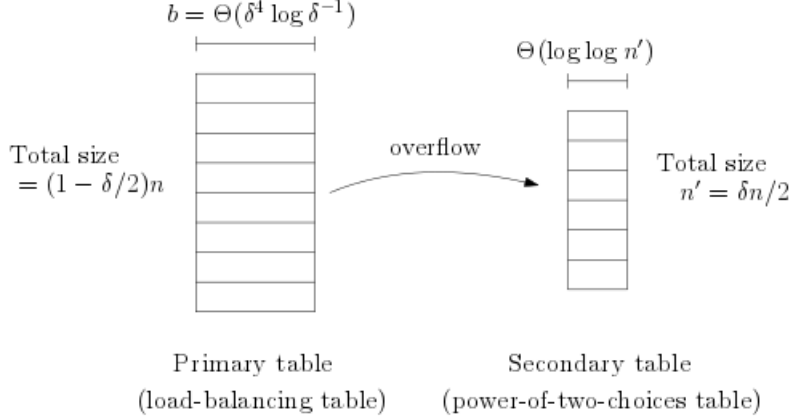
$b = \Theta(\delta^4 \log \delta^{-1})$

$\Theta(\log \log n')$

Total size $= (1 - \delta/2)n$

overflow

Total size $n' = \delta n/2$

Primary table (load-balancing table)

Secondary table (power-of-two-choices table)